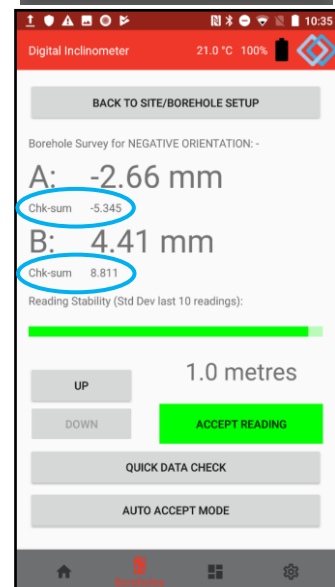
10:35

Digital Inclinometer 21.0 °C 100%

BACK TO SITE/BOREHOLE SETUP

Borehole Survey for NEGATIVE ORIENTATION: -

A: -2.66 mm

Chk-sum -5.345

B: 4.41 mm

Chk-sum 8.811

Reading Stability (Std Dev last 10 readings):

UP

1.0 metres

DOWN

ACCEPT READING

QUICK DATA CHECK

AUTO ACCEPT MODE

Borehole